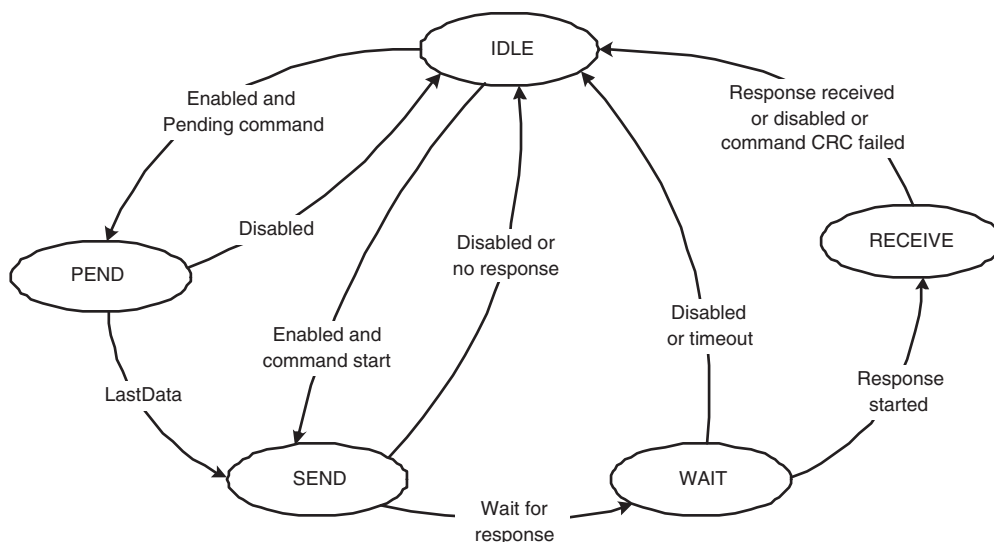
IDLE

Enabled and Pending command

Response received or disabled or command CRC failed

Disabled

Disabled or no response

RECEIVE

PEND

Enabled and command start

Disabled or timeout

LastData

Response started

SEND

WAIT

Wait for response